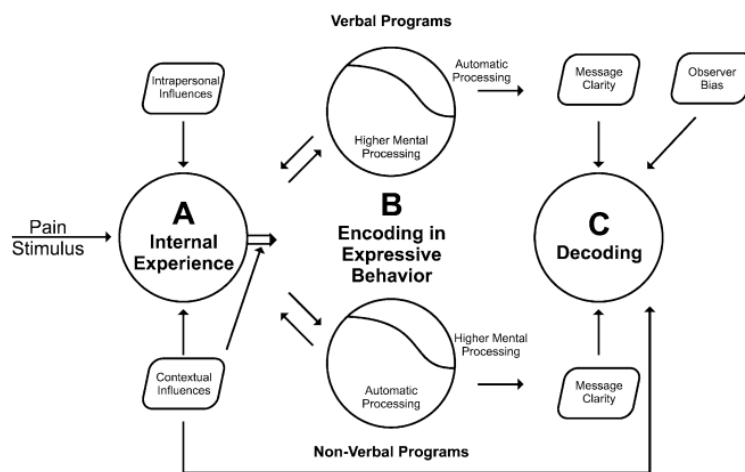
Verbal Programs

Intrapersonal Influences

Automatic Processing

Higher Mental Processing

Message Clarity

Observer Bias

Pain Stimulus

A
Internal Experience

B
Encoding in Expressive Behavior

C
Decoding

Higher Mental Processing

Automatic Processing

Contextual Influences

Message Clarity

Non-Verbal Programs